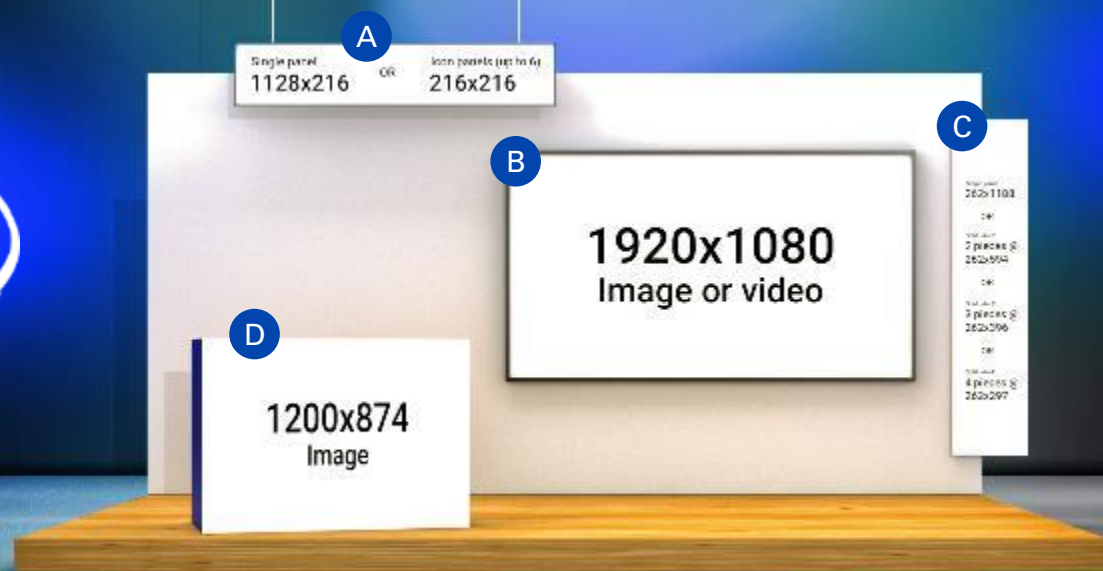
A

Single panel
1128x216

OR

Icon panels (up to 6)
216x216

B

1920x1080
Image or video

C

Single panel
262x1100

OR

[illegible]
2 pieces @
262x594

OR

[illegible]
3 pieces @
262x396

OR

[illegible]
4 pieces @
262x297

D

1200x874
Image